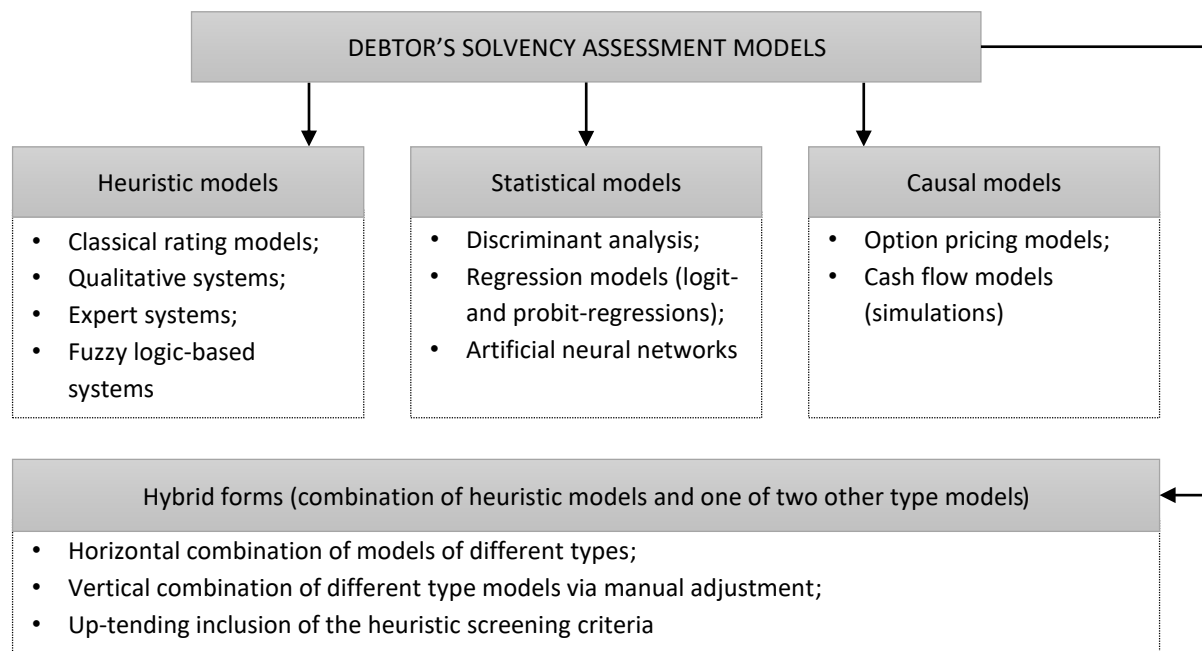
DEBTOR'S SOLVENCY ASSESSMENT MODELS

Heuristic models

- Classical rating models;
- Qualitative systems;
- Expert systems;
- Fuzzy logic-based systems

Statistical models

- Discriminant analysis;
- Regression models (logit- and probit-regressions);
- Artificial neural networks

Causal models

- Option pricing models;
- Cash flow models (simulations)

Hybrid forms (combination of heuristic models and one of two other type models)

- Horizontal combination of models of different types;
- Vertical combination of different type models via manual adjustment;
- Up-tending inclusion of the heuristic screening criteria